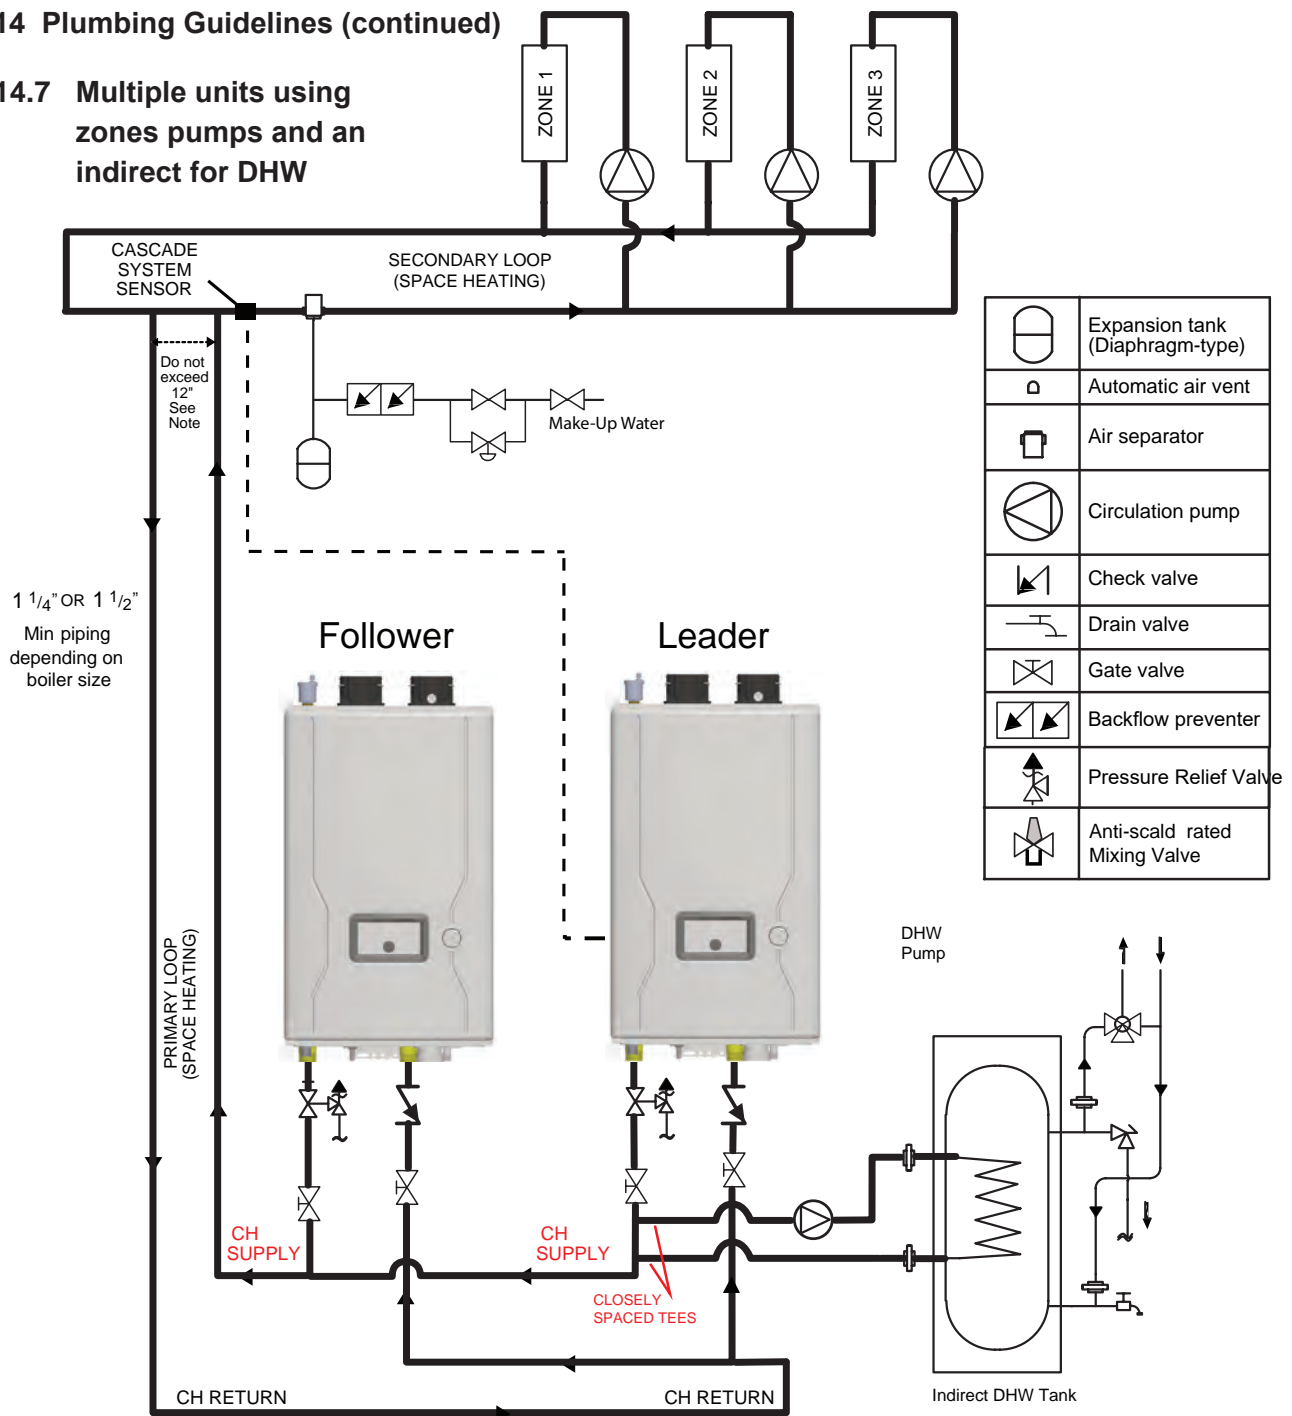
14 Plumbing Guidelines (continued)

14.7 Multiple units using zones pumps and an indirect for DHW

ZONE 1
ZONE 2
ZONE 3

CASCADE SYSTEM SENSOR

SECONDARY LOOP (SPACE HEATING)

Do not exceed 12" See Note

Make-Up Water

| | Expansion tank (Diaphragm-type) |
|---|---|
| | Automatic air vent |
| | Air separator |
| | Circulation pump |
| | Check valve |
| | Drain valve |
| | Gate valve |
| | Backflow preventer |
| | Pressure Relief Valve |
| | Anti-scald rated Mixing Valve |

1 $^1/_4$" OR 1 $^1/_2$"
Min piping depending on boiler size

Follower

Leader

DHW Pump

PRIMARY LOOP (SPACE HEATING)

CH SUPPLY

CH SUPPLY

CLOSELY SPACED TEES

CH RETURN

CH RETURN

Indirect DHW Tank